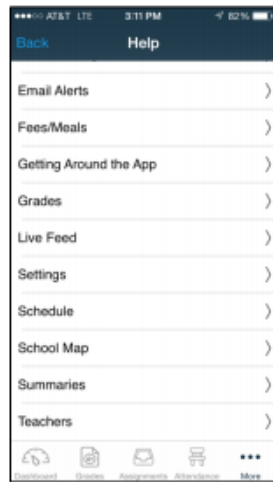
•••○○ AT&T LTE 3:11 PM 82%

Back Help

Email Alerts

Fees/Meals

Getting Around the App

Grades

Live Feed

Settings

Schedule

School Map

Summaries

Teachers

Dashboard Grades Assignments Attendance More